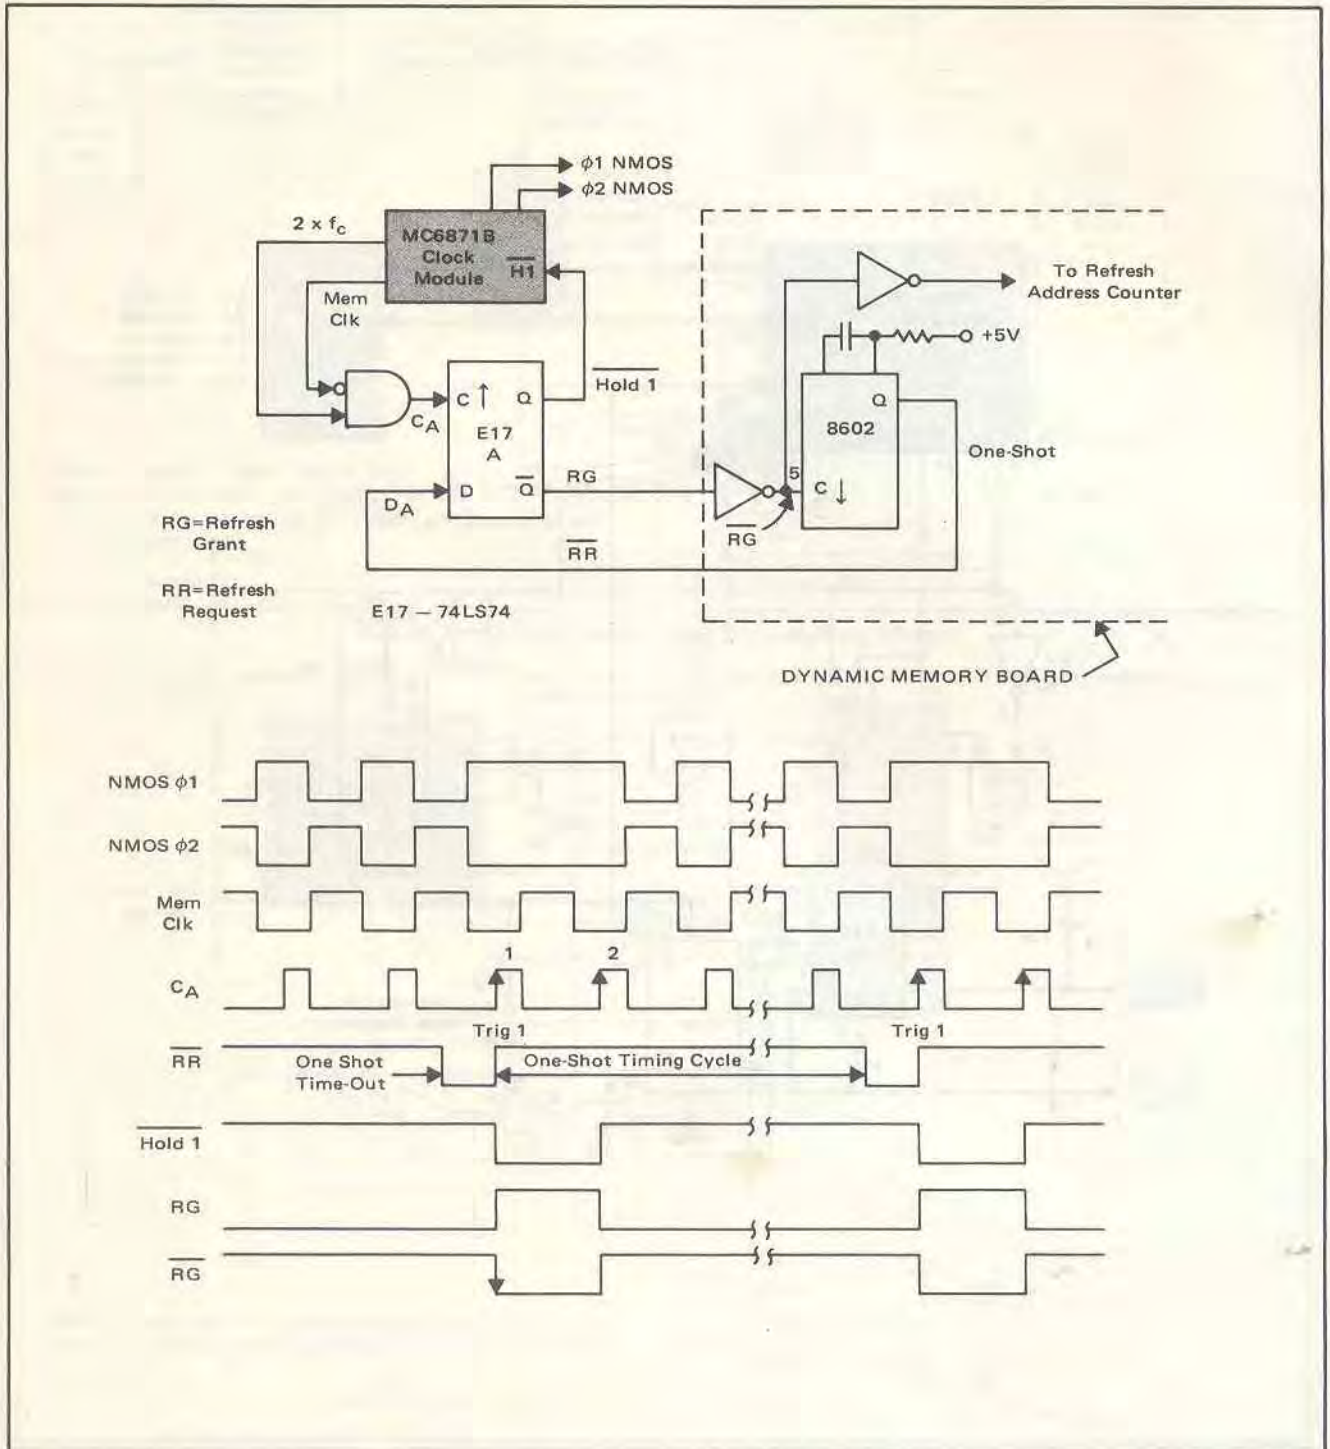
$\phi1$ NMOS
$\phi2$ NMOS
2 x $f_c$
MC6871B Clock Module
$\overline{H1}$
Mem Clk
To Refresh Address Counter
+5V
C ↑
Q
$\overline{\text{Hold 1}}$
Q
8602
$C_A$
E17 A
One-Shot
D
$\overline{Q}$
RG
5
C ↓
$D_A$
RG=Refresh Grant
$\overline{RG}$
$\overline{RR}$
RR=Refresh Request
E17 – 74LS74
DYNAMIC MEMORY BOARD

NMOS $\phi1$
NMOS $\phi2$
Mem Clk
$C_A$
1
2
Trig 1
Trig 1
$\overline{RR}$
One Shot Time-Out
One-Shot Timing Cycle
$\overline{\text{Hold 1}}$
RG
$\overline{RG}$